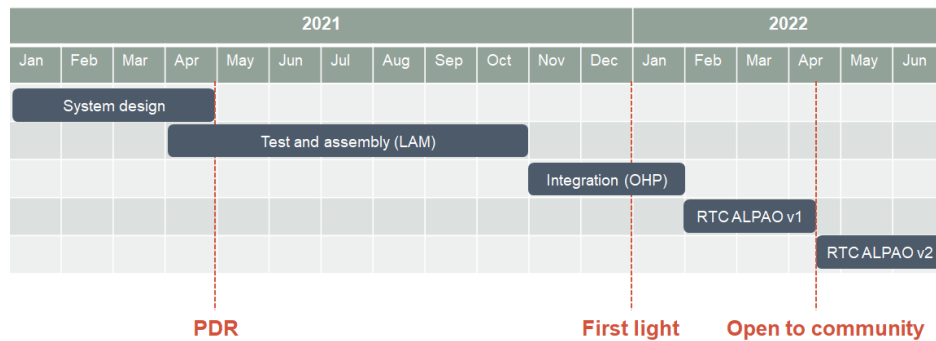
| 2021 | | | | | | | | | | | | 2022 | | | | | |
|---|---|---|---|---|---|---|---|---|---|---|---|---|---|---|---|---|---|
| Jan | Feb | Mar | Apr | May | Jun | Jul | Aug | Sep | Oct | Nov | Dec | Jan | Feb | Mar | Apr | May | Jun |

System design

Test and assembly (LAM)

Integration (OHP)

RTC ALPAO v1

RTC ALPAO v2

PDR

First light

Open to community